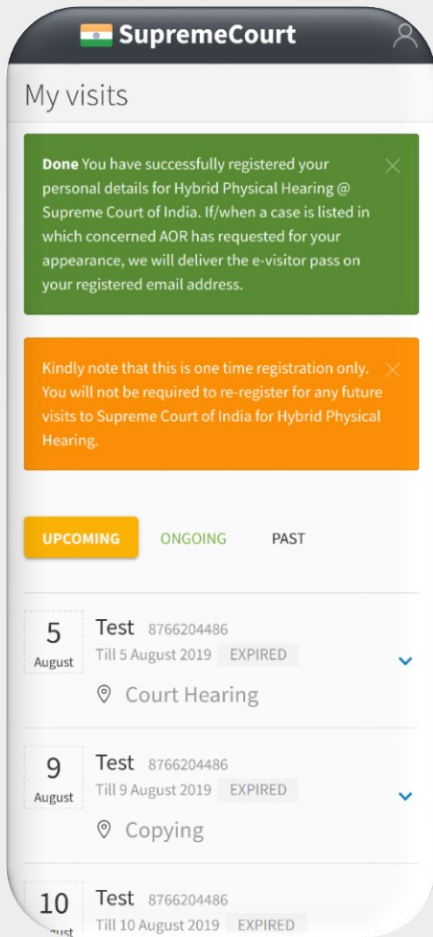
SupremeCourt

My visits

**Done** You have successfully registered your personal details for Hybrid Physical Hearing @ Supreme Court of India. If/when a case is listed in which concerned AOR has requested for your appearance, we will deliver the e-visitor pass on your registered email address.

Kindly note that this is one time registration only. You will not be required to re-register for any future visits to Supreme Court of India for Hybrid Physical Hearing.

UPCOMING ONGOING PAST

5 August
Test 8766204486
Till 5 August 2019 EXPIRED
Court Hearing

9 August
Test 8766204486
Till 9 August 2019 EXPIRED
Copying

10 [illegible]
Test 8766204486
Till 10 August 2019 EXPIRED